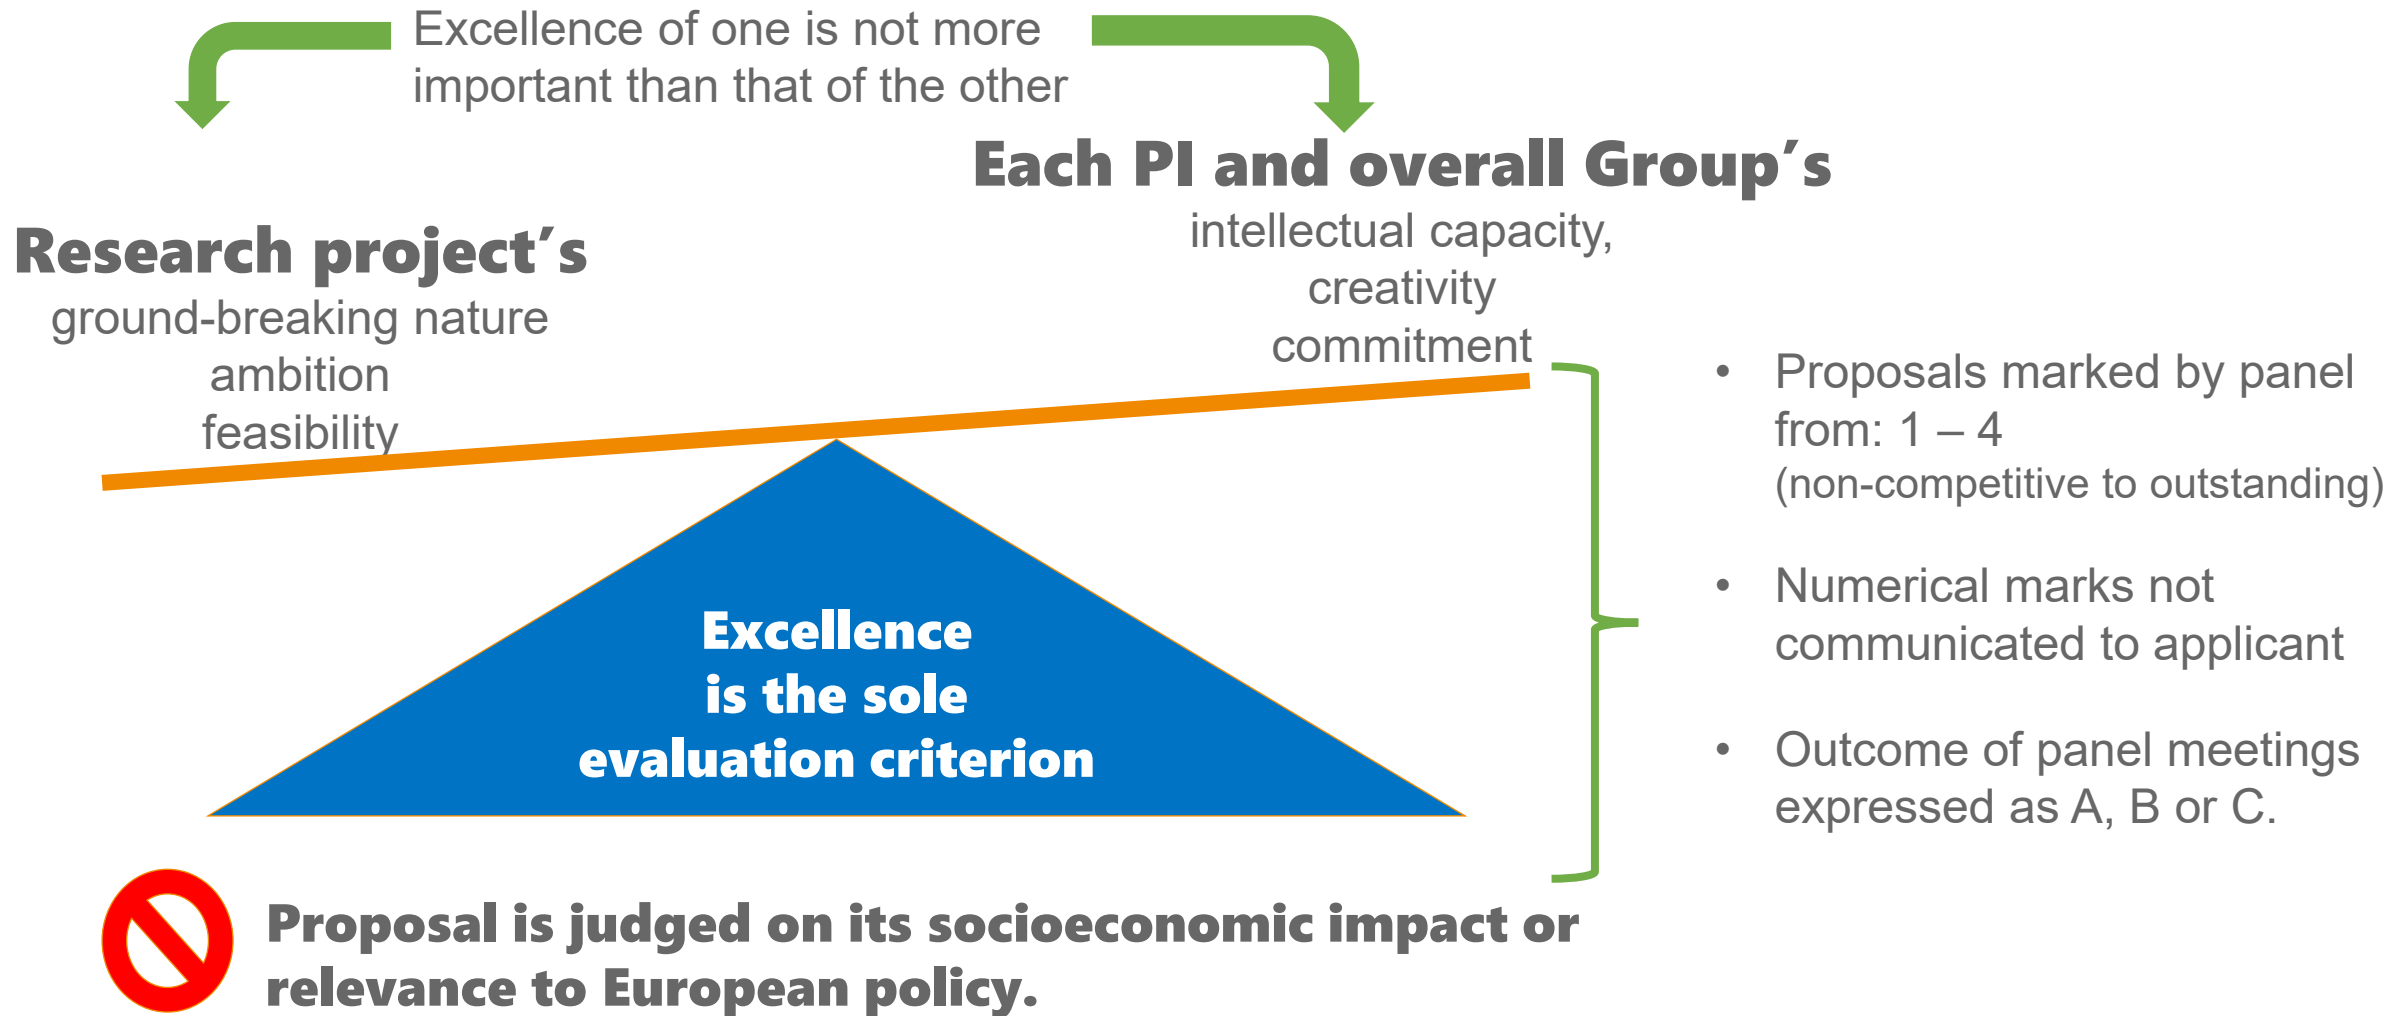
Excellence of one is not more important than that of the other

Each PI and overall Group's
intellectual capacity,
creativity
commitment

Research project's
ground-breaking nature
ambition
feasibility

Excellence
is the sole
evaluation criterion

• Proposals marked by panel from: 1 – 4
(non-competitive to outstanding)

• Numerical marks not communicated to applicant

• Outcome of panel meetings expressed as A, B or C.

Proposal is judged on its socioeconomic impact or relevance to European policy.